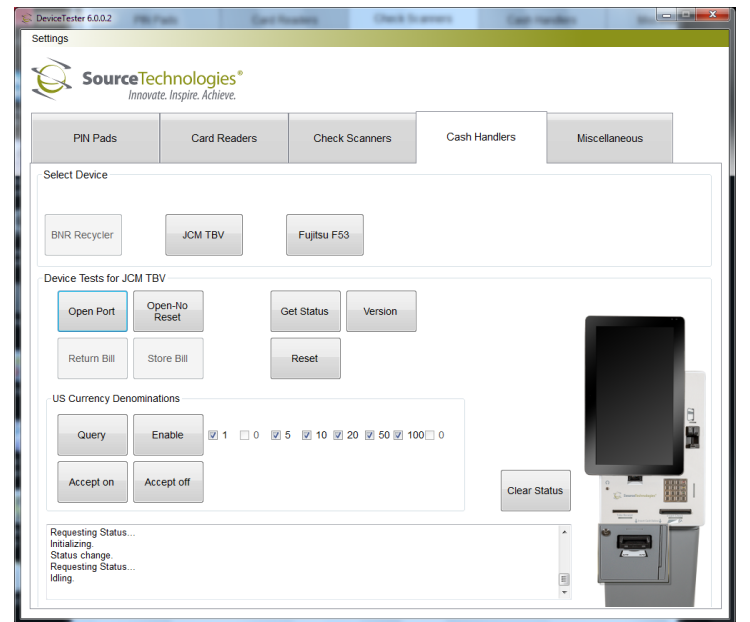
DeviceTester 6.0.0.2

Settings

SourceTechnologies®
Innovate. Inspire. Achieve.

PIN Pads
Card Readers
Check Scanners
Cash Handlers
Miscellaneous

Select Device

BNR Recycler
JCM TBV
Fujitsu F53

Device Tests for JCM TBV

Open Port
Open-No Reset
Get Status
Version
Return Bill
Store Bill
Reset

US Currency Denominations

Query
Enable
☑ 1 ☐ 0 ☑ 5 ☑ 10 ☑ 20 ☑ 50 ☑ 100 ☐ 0
Accept on
Accept off

Clear Status

Requesting Status...
Initializing.
Status change.
Requesting Status...
Idling.